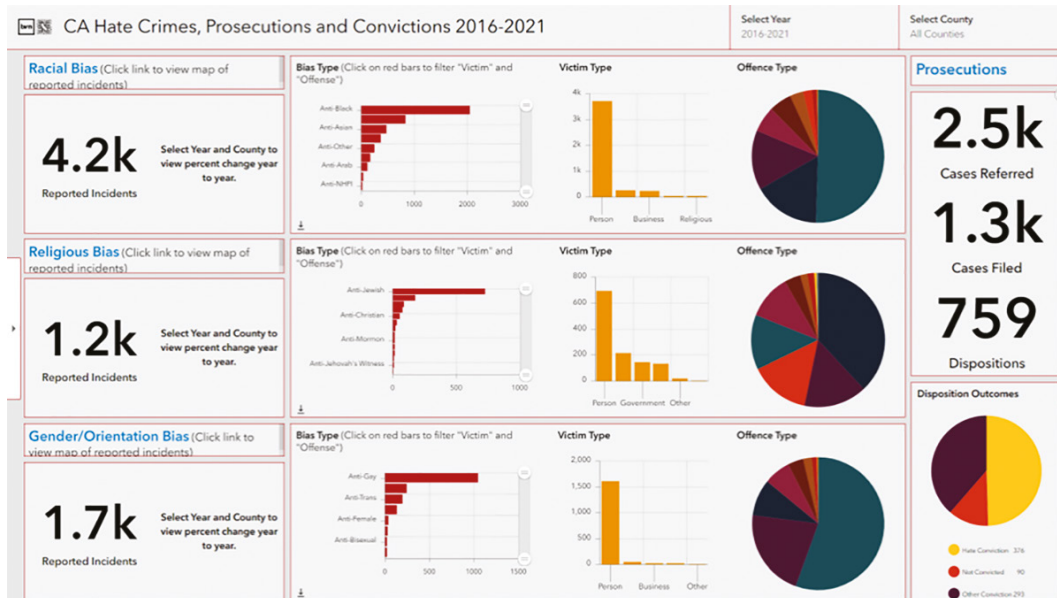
CA Hate Crimes, Prosecutions and Convictions 2016-2021

Select Year
2016-2021

Select County
All Counties

Racial Bias (Click link to view map of reported incidents)

4.2k
Reported Incidents

Select Year and County to view percent change year to year.

Bias Type (Click on red bars to filter "Victim" and "Offense")

Anti-Black
Anti-Asian
Anti-Other
Anti-Arab
Anti-NHPI
0 1000 2000 3000

Victim Type
4k 3k 2k 1k 0k
Person Business Religious

Offence Type

Religious Bias (Click link to view map of reported incidents)

1.2k
Reported Incidents

Select Year and County to view percent change year to year.

Bias Type (Click on red bars to filter "Victim" and "Offense")

Anti-Jewish
Anti-Christian
Anti-Mormon
Anti-Jehovah's Witness
0 500 1000

Victim Type
800 700 600 500 400 300 200 100 0
Person Government Other

Offence Type

Gender/Orientation Bias (Click link to view map of reported incidents)

1.7k
Reported Incidents

Select Year and County to view percent change year to year.

Bias Type (Click on red bars to filter "Victim" and "Offense")

Anti-Gay
Anti-Trans
Anti-Female
Anti-Bisexual
0 500 1000 1500

Victim Type
2,000 1,500 1,000 500 0
Person Business Other

Offence Type

Prosecutions

2.5k
Cases Referred

1.3k
Cases Filed

759
Dispositions

Disposition Outcomes

Hate Conviction 376
Not Convicted 90
Other Conviction 293